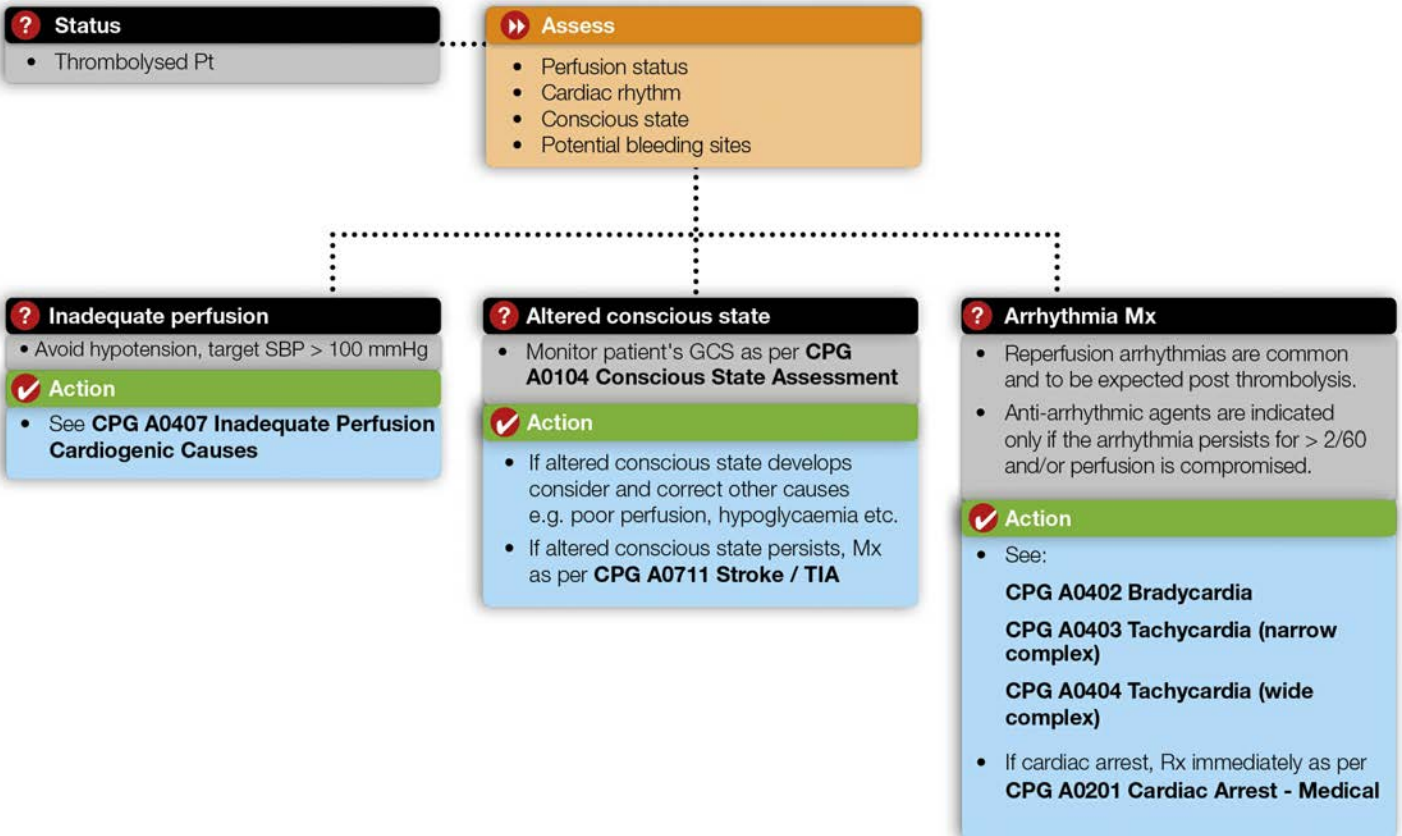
Status

- Thrombolysed Pt

Assess

- Perfusion status
- Cardiac rhythm
- Conscious state
- Potential bleeding sites

Inadequate perfusion

- Avoid hypotension, target SBP > 100 mmHg

Action

- See **CPG A0407 Inadequate Perfusion Cardiogenic Causes**

Altered conscious state

- Monitor patient's GCS as per **CPG A0104 Conscious State Assessment**

Action

- If altered conscious state develops consider and correct other causes e.g. poor perfusion, hypoglycaemia etc.
- If altered conscious state persists, Mx as per **CPG A0711 Stroke / TIA**

Arrhythmia Mx

- Reperfusion arrhythmias are common and to be expected post thrombolysis.
- Anti-arrhythmic agents are indicated only if the arrhythmia persists for > 2/60 and/or perfusion is compromised.

Action

- See:

**CPG A0402 Bradycardia**

**CPG A0403 Tachycardia (narrow complex)**

**CPG A0404 Tachycardia (wide complex)**

- If cardiac arrest, Rx immediately as per **CPG A0201 Cardiac Arrest - Medical**